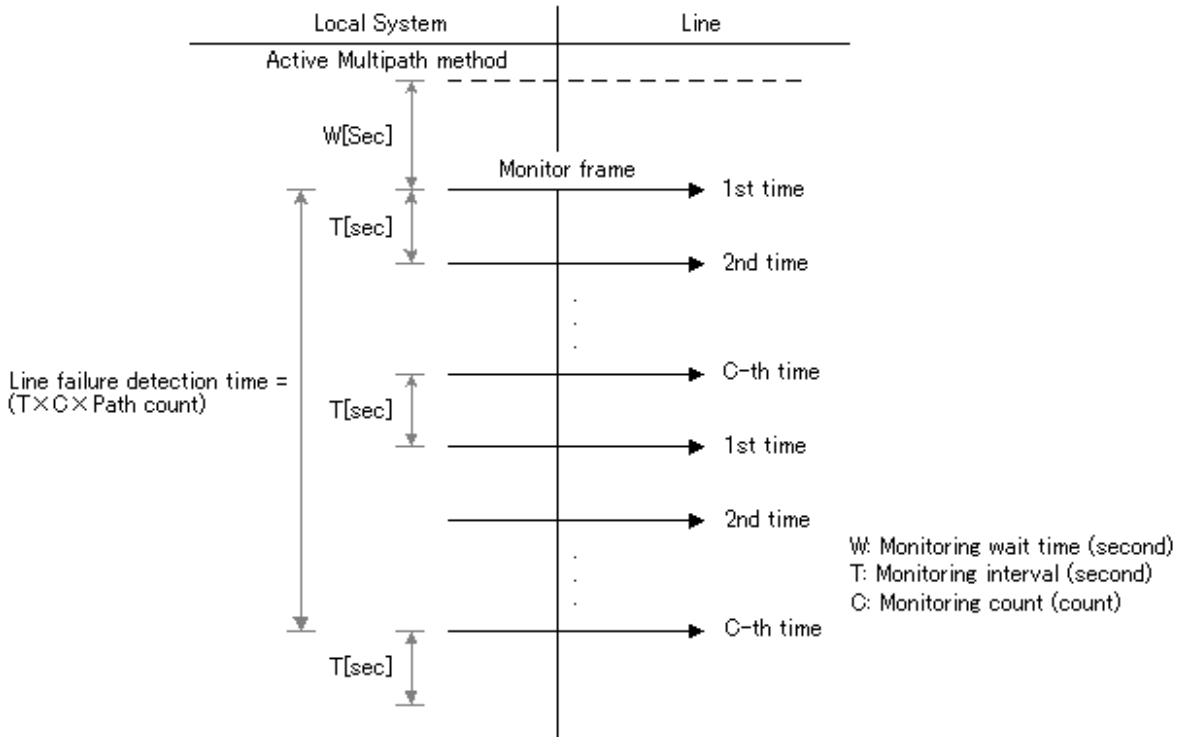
Local System

Line

Active Multipath method

W[Sec]

Monitor frame

1st time

T[sec]

2nd time

Line failure detection time = (T×C×Path count)

C-th time

T[sec]

1st time

2nd time

W: Monitoring wait time (second)
T: Monitoring interval (second)
C: Monitoring count (count)

C-th time

T[sec]